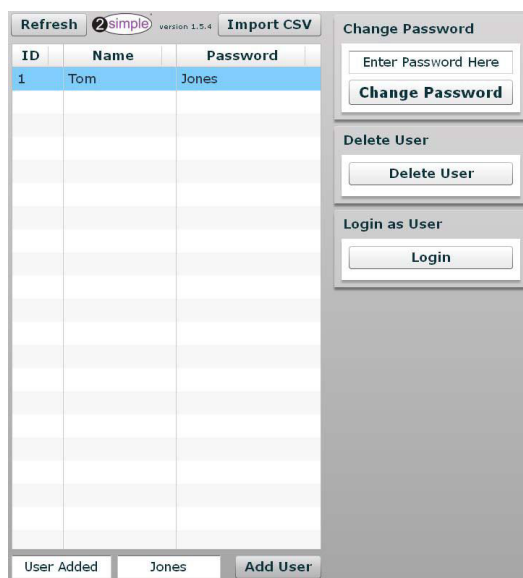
Refresh 2simple version 1.5.4 Import CSV

| ID | Name | Password |
|---|---|---|
| 1 | Tom | Jones |

User Added Jones Add User

Change Password
Enter Password Here
Change Password

Delete User
Delete User

Login as User
Login